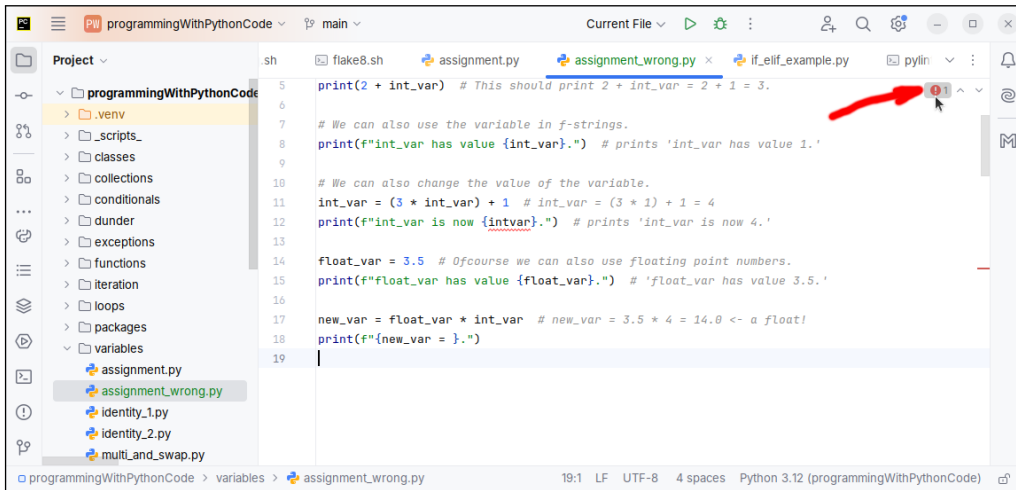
PC PW programmingWithPythonCode main Current File

Project
programmingWithPythonCode
.venv
_scripts_
classes
collections
conditionals
dunder
exceptions
functions
iteration
loops
packages
variables
assignment.py
assignment_wrong.py
identity_1.py
identity_2.py
multi_and_swap.py

.sh flake8.sh assignment.py assignment_wrong.py if_elif_example.py pylin

5 print(2 + int_var) # This should print 2 + int_var = 2 + 1 = 3.
6
7 # We can also use the variable in f-strings.
8 print(f"int_var has value {int_var}.") # prints 'int_var has value 1.'
9
10 # We can also change the value of the variable.
11 int_var = (3 * int_var) + 1 # int_var = (3 * 1) + 1 = 4
12 print(f"int_var is now {intvar}.") # prints 'int_var is now 4.'
13
14 float_var = 3.5 # Ofcourse we can also use floating point numbers.
15 print(f"float_var has value {float_var}.") # 'float_var has value 3.5.'
16
17 new_var = float_var * int_var # new_var = 3.5 * 4 = 14.0 <- a float!
18 print(f"{new_var = }.")
19

1

programmingWithPythonCode > variables > assignment_wrong.py 19:1 LF UTF-8 4 spaces Python 3.12 (programmingWithPythonCode)